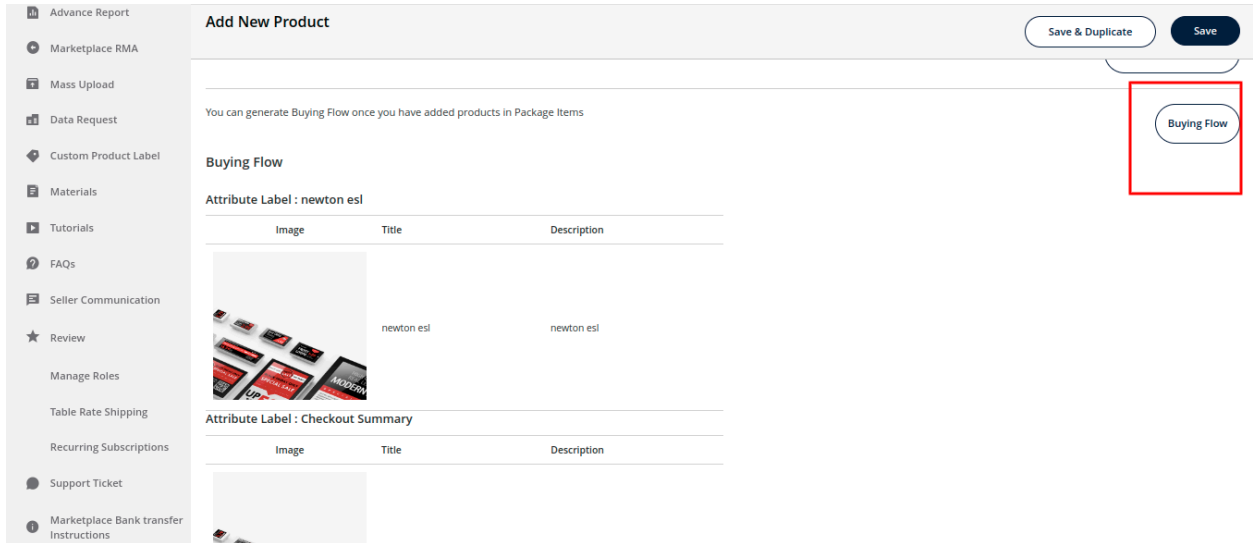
Advance Report
Marketplace RMA
Mass Upload
Data Request
Custom Product Label
Materials
Tutorials
FAQs
Seller Communication
Review
Manage Roles
Table Rate Shipping
Recurring Subscriptions
Support Ticket
Marketplace Bank transfer Instructions

Add New Product

Save & Duplicate

Save

You can generate Buying Flow once you have added products in Package Items

Buying Flow

Buying Flow

Attribute Label : newton esl

| Image | Title | Description |
|---|---|---|
| | newton esl | newton esl |

Attribute Label : Checkout Summary

| Image | Title | Description |
|---|---|---|